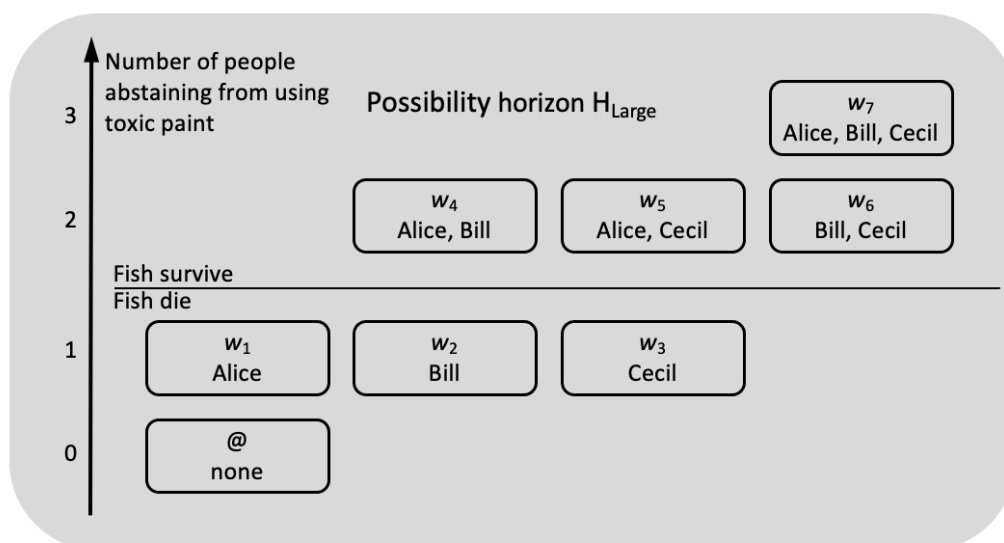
Number of people abstaining from using toxic paint

Possibility horizon $H_{Large}$

3

$w_7$
Alice, Bill, Cecil

2

$w_4$
Alice, Bill

$w_5$
Alice, Cecil

$w_6$
Bill, Cecil

Fish survive

Fish die

1

$w_1$
Alice

$w_2$
Bill

$w_3$
Cecil

0

@
none